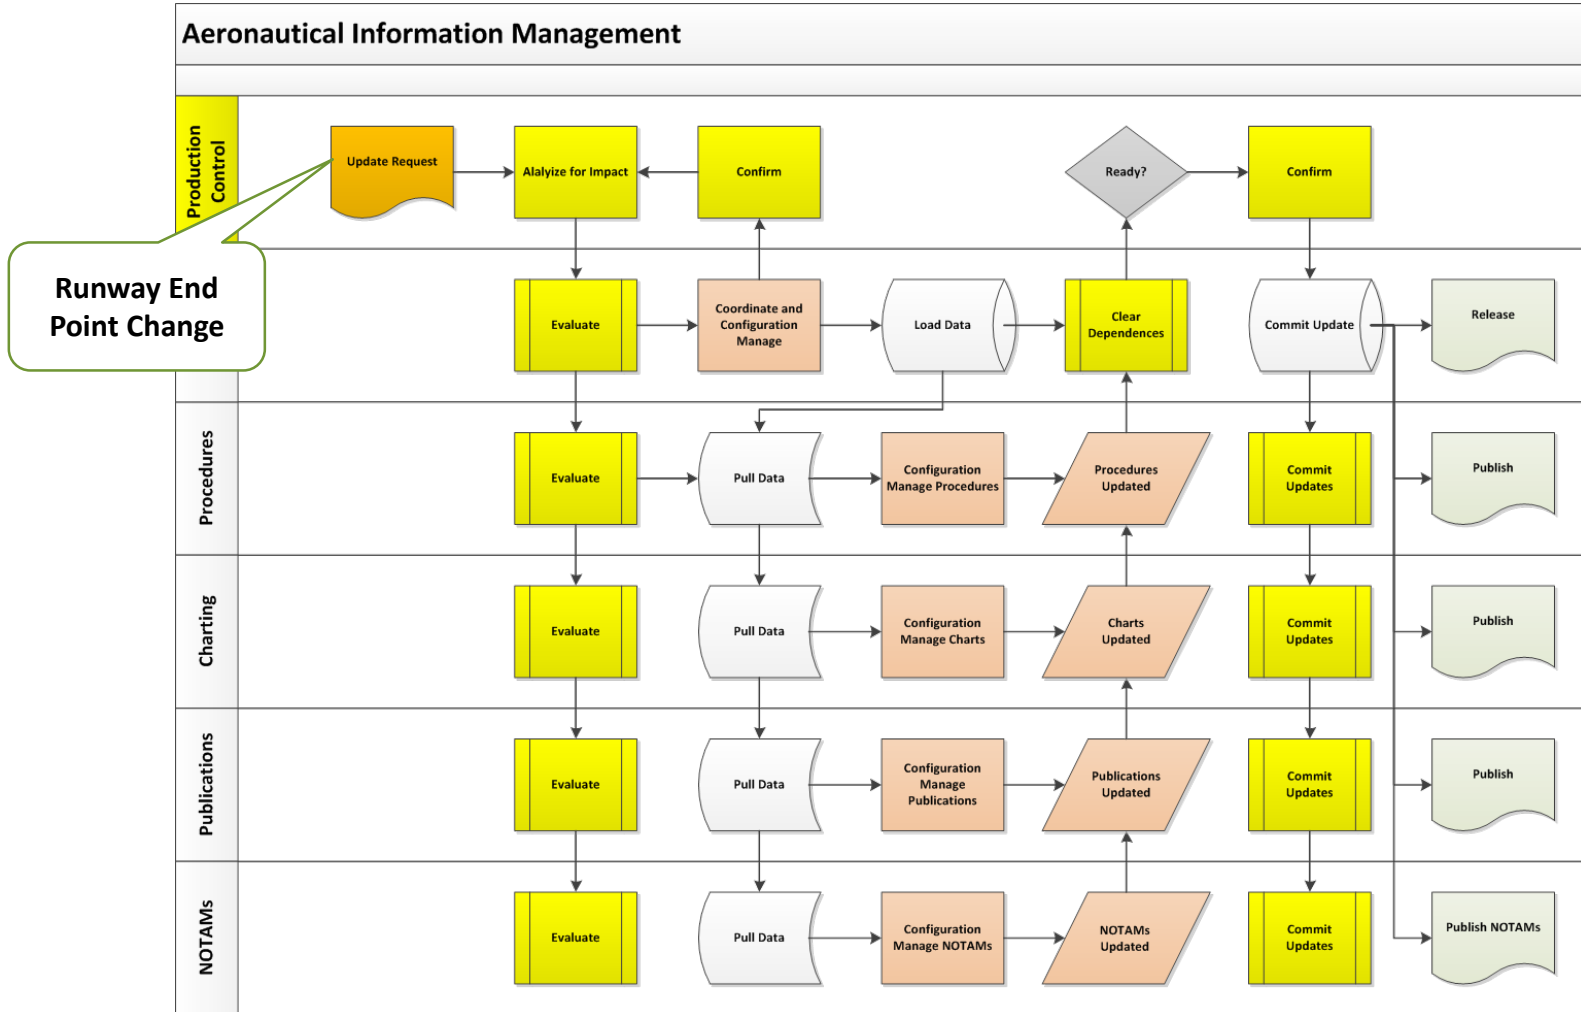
Aeronautical Information Management

Production Control

Update Request

Alalyize for Impact

Confirm

Ready?

Confirm

Runway End Point Change

Evaluate

Coordinate and Configuration Manage

Load Data

Clear Dependences

Commit Update

Release

Procedures

Evaluate

Pull Data

Configuration Manage Procedures

Procedures Updated

Commit Updates

Publish

Charting

Evaluate

Pull Data

Configuration Manage Charts

Charts Updated

Commit Updates

Publish

Publications

Evaluate

Pull Data

Configuration Manage Publications

Publications Updated

Commit Updates

Publish

NOTAMs

Evaluate

Pull Data

Configuration Manage NOTAMs

NOTAMs Updated

Commit Updates

Publish NOTAMs